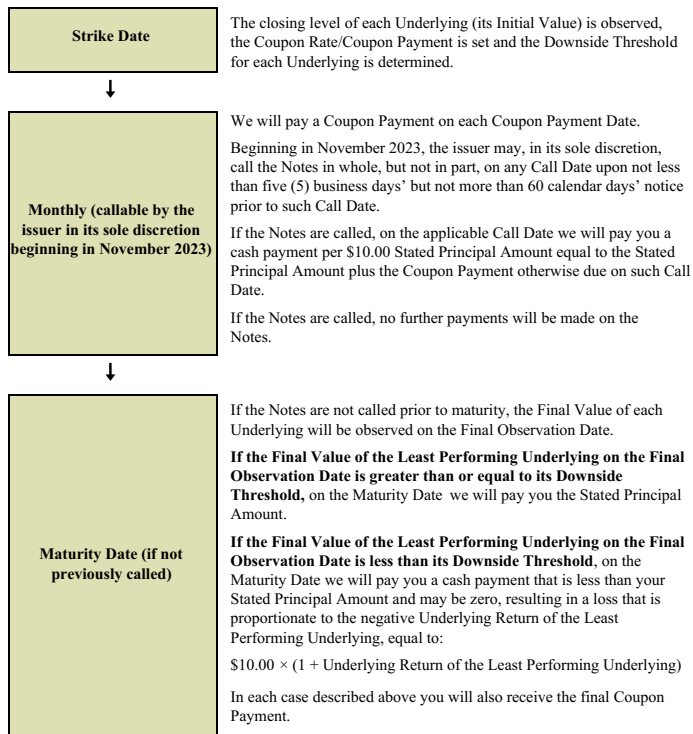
Strike Date

The closing level of each Underlying (its Initial Value) is observed, the Coupon Rate/Coupon Payment is set and the Downside Threshold for each Underlying is determined.

Monthly (callable by the issuer in its sole discretion beginning in November 2023)

We will pay a Coupon Payment on each Coupon Payment Date.

Beginning in November 2023, the issuer may, in its sole discretion, call the Notes in whole, but not in part, on any Call Date upon not less than five (5) business days' but not more than 60 calendar days' notice prior to such Call Date.

If the Notes are called, on the applicable Call Date we will pay you a cash payment per \$10.00 Stated Principal Amount equal to the Stated Principal Amount plus the Coupon Payment otherwise due on such Call Date.

If the Notes are called, no further payments will be made on the Notes.

Maturity Date (if not previously called)

If the Notes are not called prior to maturity, the Final Value of each Underlying will be observed on the Final Observation Date.

**If the Final Value of the Least Performing Underlying on the Final Observation Date is greater than or equal to its Downside Threshold,** on the Maturity Date we will pay you the Stated Principal Amount.

**If the Final Value of the Least Performing Underlying on the Final Observation Date is less than its Downside Threshold**, on the Maturity Date we will pay you a cash payment that is less than your Stated Principal Amount and may be zero, resulting in a loss that is proportionate to the negative Underlying Return of the Least Performing Underlying, equal to:

\$10.00 × (1 + Underlying Return of the Least Performing Underlying)

In each case described above you will also receive the final Coupon Payment.